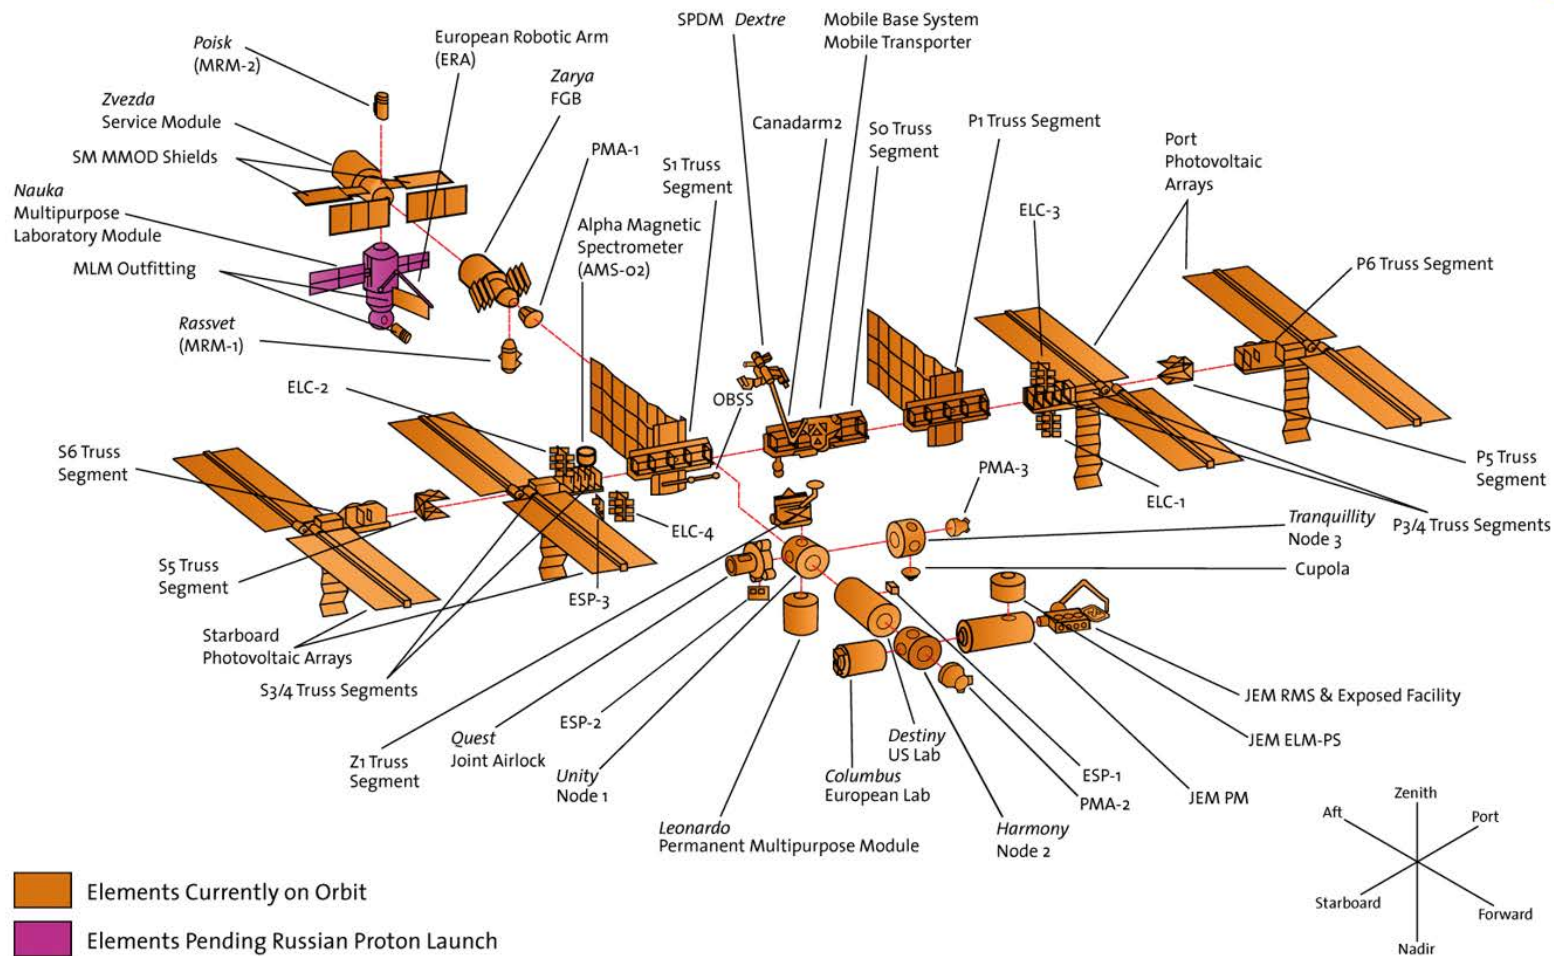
Poisk (MRM-2)

European Robotic Arm (ERA)

Zarya FGB

SPDM Dextre

Mobile Base System Mobile Transporter

Zvezda Service Module

SM MMOD Shields

Nauka Multipurpose Laboratory Module

MLM Outfitting

Rassvet (MRM-1)

PMA-1

S1 Truss Segment

Canadarm2

S0 Truss Segment

P1 Truss Segment

Port Photovoltaic Arrays

ELC-3

P6 Truss Segment

Alpha Magnetic Spectrometer (AMS-02)

ELC-2

OBSS

S6 Truss Segment

P5 Truss Segment

ELC-1

PMA-3

ELC-4

Tranquillity Node 3

P3/4 Truss Segments

Cupola

S5 Truss Segment

ESP-3

Starboard Photovoltaic Arrays

S3/4 Truss Segments

JEM RMS & Exposed Facility

JEM ELM-PS

ESP-2

Quest Joint Airlock

Z1 Truss Segment

Unity Node 1

Destiny US Lab

Columbus European Lab

ESP-1

PMA-2

JEM PM

Leonardo Permanent Multipurpose Module

Harmony Node 2

Zenith

Aft

Port

Starboard

Forward

Nadir

Elements Currently on Orbit

Elements Pending Russian Proton Launch